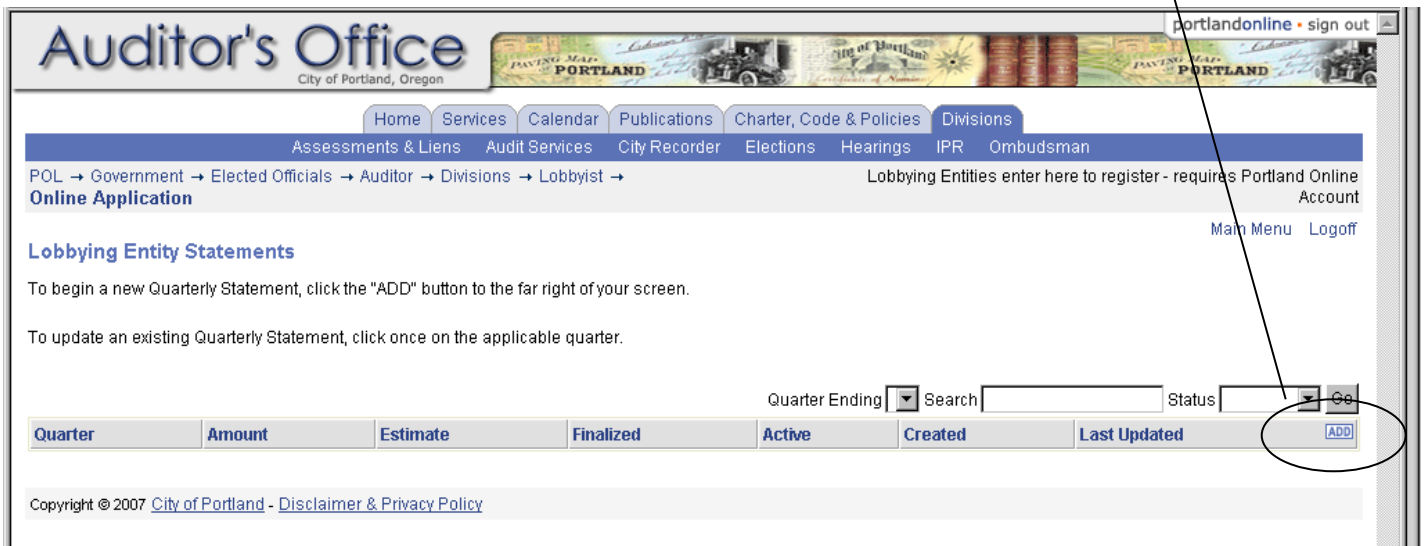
Auditor's Office
City of Portland, Oregon

PAVING MAP PORTLAND

PAVING MAP PORTLAND

portlandonline • sign out

Home | Services | Calendar | Publications | Charter, Code & Policies | Divisions

Assessments & Liens | Audit Services | City Recorder | Elections | Hearings | IPR | Ombudsman

POL → Government → Elected Officials → Auditor → Divisions → Lobbyist → Online Application

Lobbying Entities enter here to register - requires Portland Online Account

Main Menu Logoff

Lobbying Entity Statements

To begin a new Quarterly Statement, click the "ADD" button to the far right of your screen.

To update an existing Quarterly Statement, click once on the applicable quarter.

Quarter Ending Search Status Go

| Quarter | Amount | Estimate | Finalized | Active | Created | Last Updated | ADD |
|---|---|---|---|---|---|---|---|

Copyright © 2007 City of Portland - Disclaimer & Privacy Policy